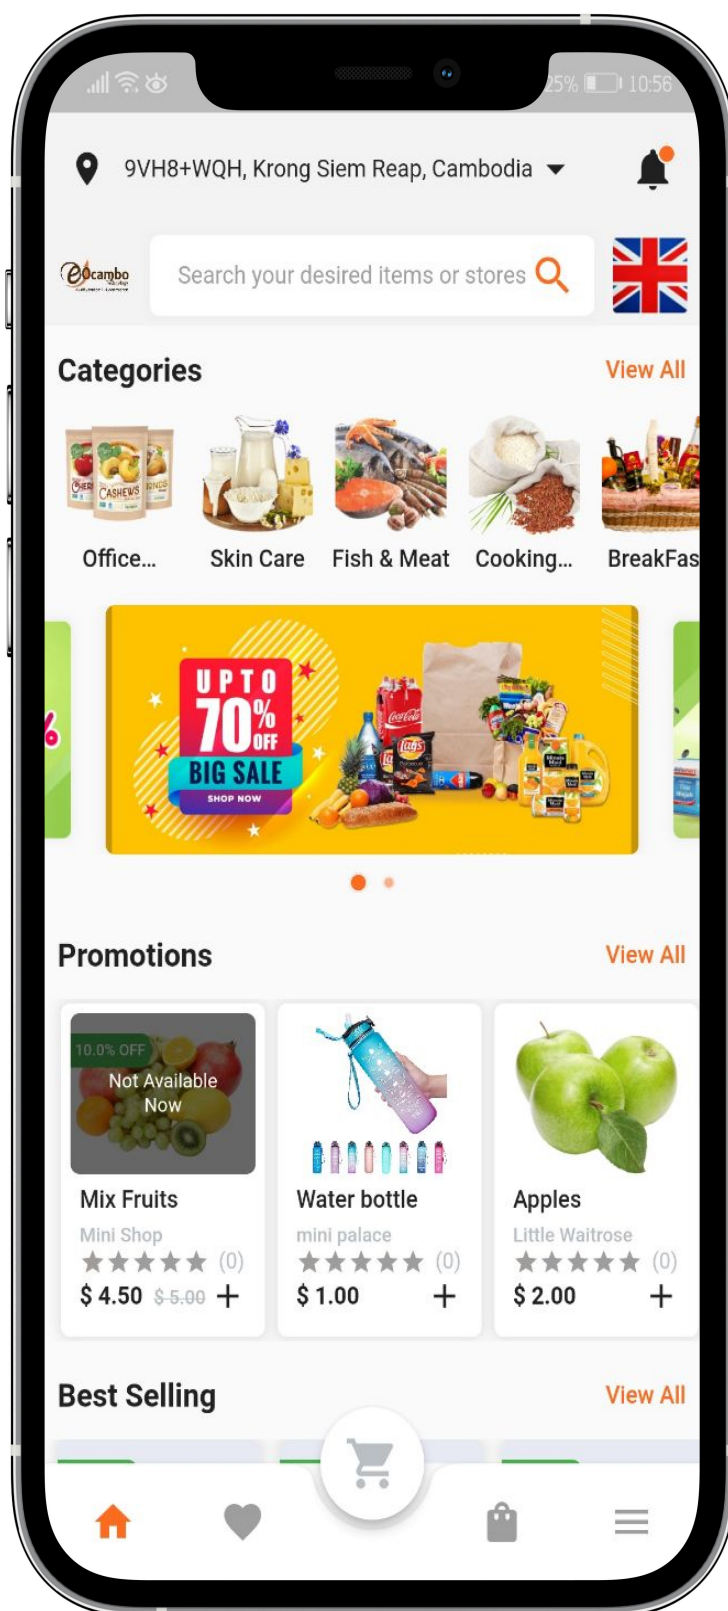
25% 10:56

9VH8+WQH, Krong Siem Reap, Cambodia

Ocambo

Search your desired items or stores

Categories
View All

Office...
Skin Care
Fish & Meat
Cooking...
BreakFas

UPTO 70% OFF
BIG SALE
SHOP NOW

Promotions
View All

10.0% OFF
Not Available Now
Mix Fruits
Mini Shop
(0)
$ 4.50 $ 5.00

Water bottle
mini palace
(0)
$ 1.00

Apples
Little Waitrose
(0)
$ 2.00

Best Selling
View All